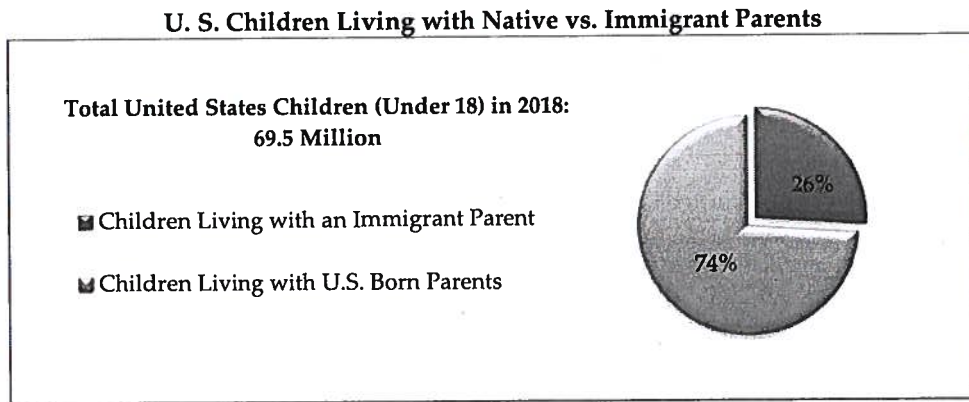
U. S. Children Living with Native vs. Immigrant Parents

Total United States Children (Under 18) in 2018: 69.5 Million

Children Living with an Immigrant Parent

Children Living with U.S. Born Parents

26%

74%